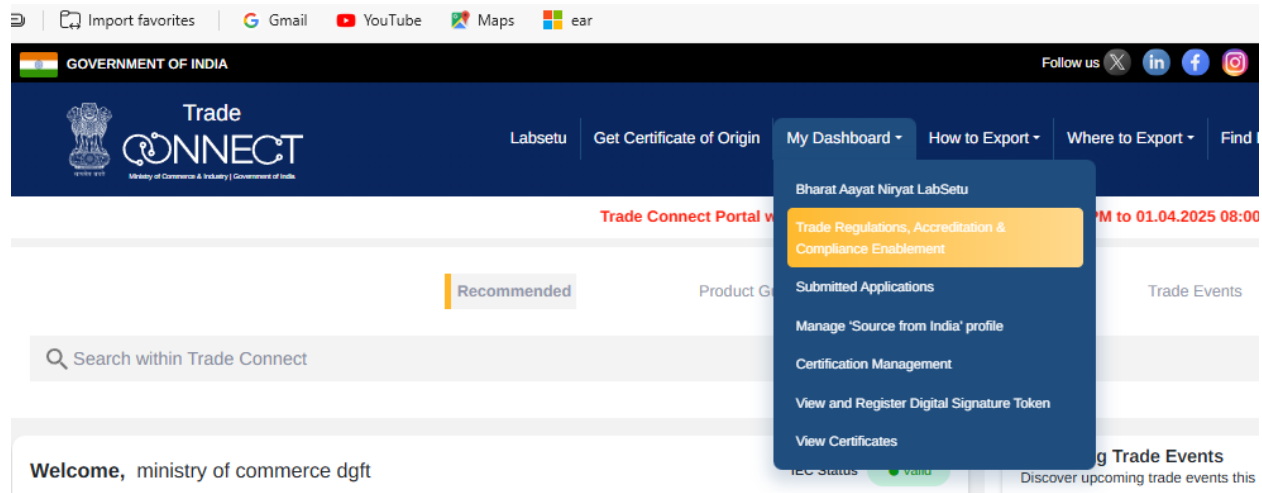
Import favorites  Gmail  YouTube  Maps  ear

GOVERNMENT OF INDIA

Follow us

Trade CONNECT
Ministry of Commerce & Industry | Government of India

Labsetu  Get Certificate of Origin  My Dashboard  How to Export  Where to Export  Find

Bharat Aayat Niryat LabSetu
Trade Regulations, Accreditation & Compliance Enablement
Submitted Applications
Manage 'Source from India' profile
Certification Management
View and Register Digital Signature Token
View Certificates

Trade Connect Portal w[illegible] PM to 01.04.2025 08:00

Recommended  Product Gu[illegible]  Trade Events

Search within Trade Connect

Welcome, ministry of commerce dgft

IEC Status  Valid

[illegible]g Trade Events
Discover upcoming trade events this